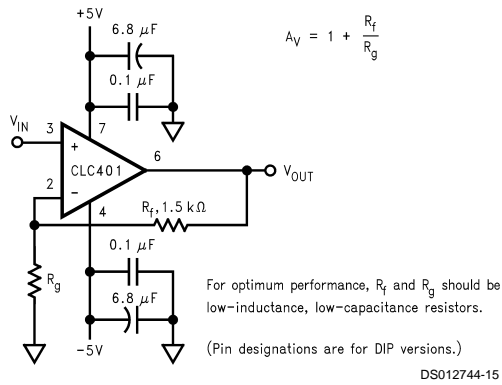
+5V

6.8 $\mu$F

0.1 $\mu$F

$A_V = 1 + \frac{R_f}{R_g}$

$V_{IN}$

3

7

+

6

CLC401

$V_{OUT}$

2

−

4

$R_f$, 1.5 k$\Omega$

0.1 $\mu$F

$R_g$

6.8 $\mu$F

For optimum performance, $R_f$ and $R_g$ should be low-inductance, low-capacitance resistors.

−5V

(Pin designations are for DIP versions.)

DS012744-15